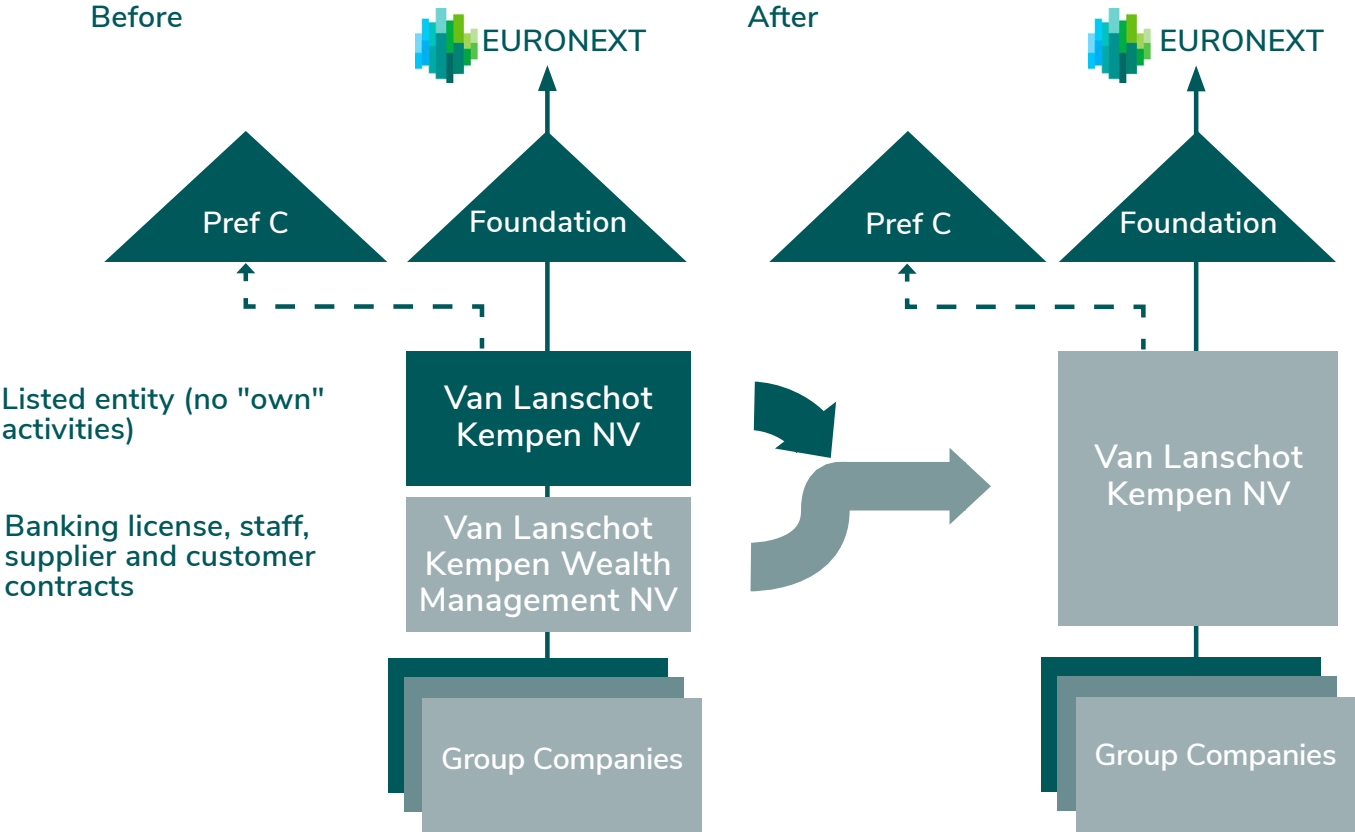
Before

EURONEXT

Pref C

Foundation

Listed entity (no "own" activities)

Van Lanschot Kempen NV

Banking license, staff, supplier and customer contracts

Van Lanschot Kempen Wealth Management NV

Group Companies

After

EURONEXT

Pref C

Foundation

Van Lanschot Kempen NV

Group Companies